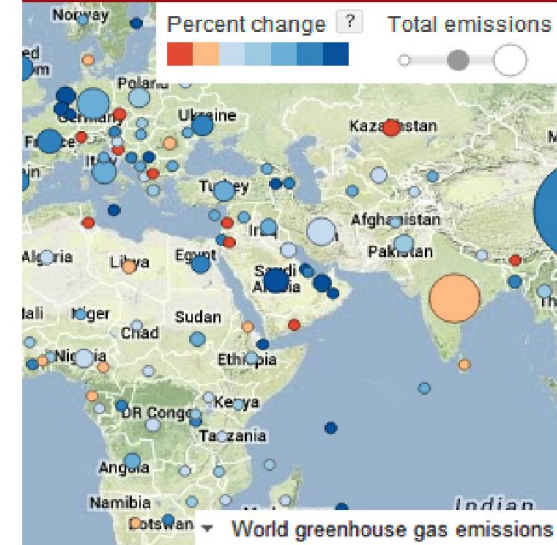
Norway
Percent change ?
Total emissions
Poland
Germany
Ukraine
France
Italy
Kazakhstan
Turkey
Afghanistan
Iraq
Algeria
Libya
Egypt
Pakistan
Saudi Arabia
Mali
Niger
Chad
Sudan
Nigeria
Ethiopia
DR Congo
Kenya
Tanzania
Angola
Namibia
Botswana
Indian
World greenhouse gas emissions